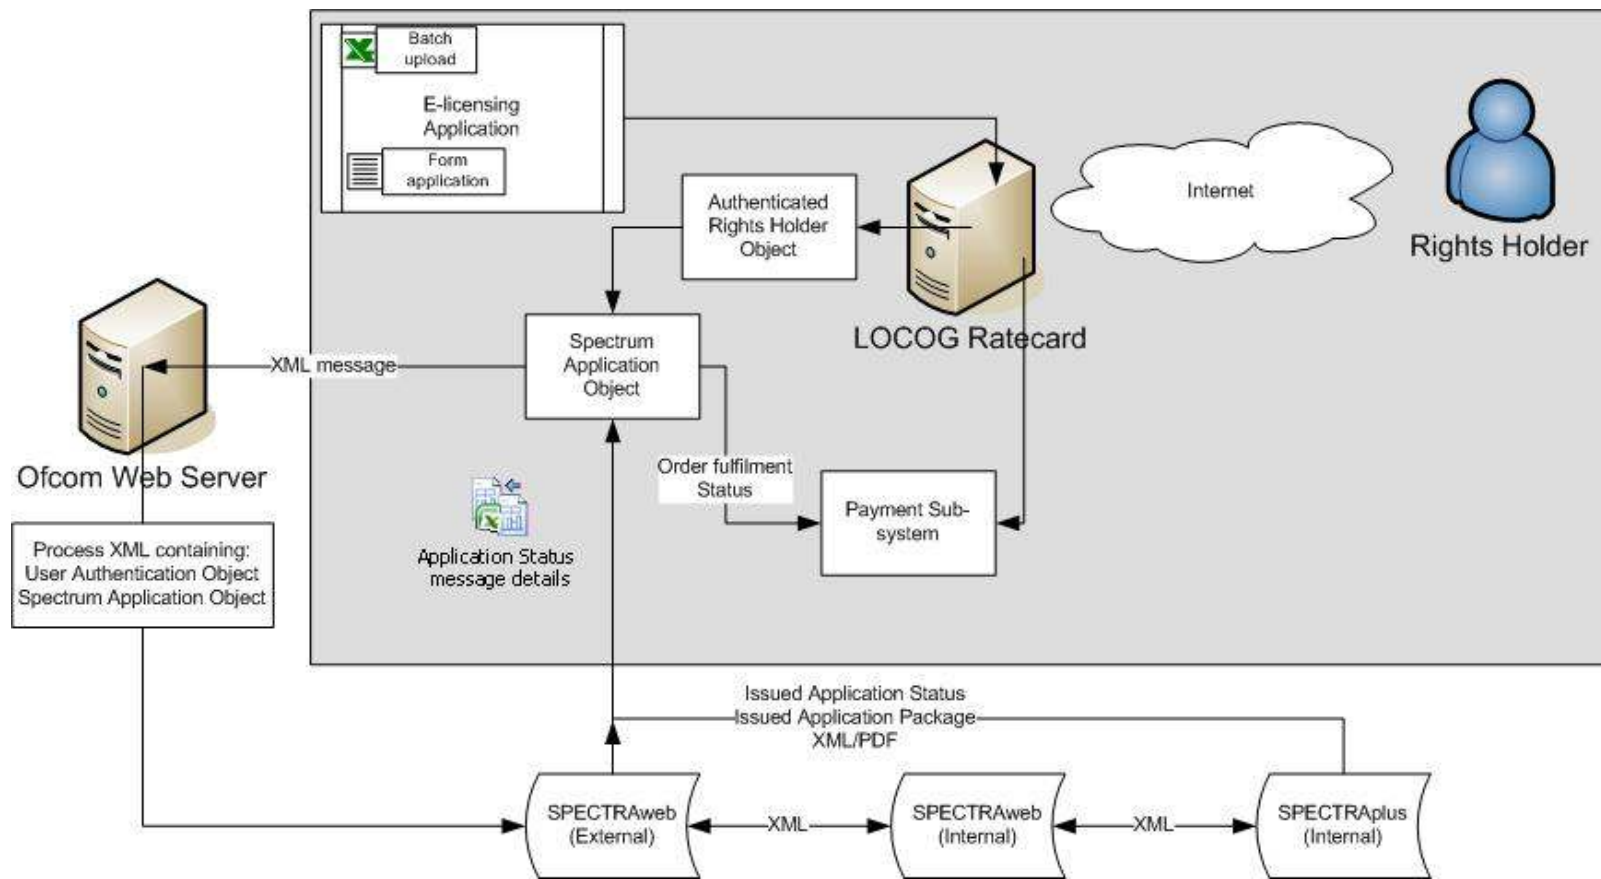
Batch upload

E-licensing Application

Form application

Authenticated Rights Holder Object

Internet

Rights Holder

LOCOG Ratecard

XML message

Spectrum Application Object

Ofcom Web Server

Order fulfilment Status

Payment Sub-system

Application Status message details

Process XML containing: User Authentication Object Spectrum Application Object

Issued Application Status
Issued Application Package
XML/PDF

SPECTRAweb (External)

XML

SPECTRAweb (Internal)

XML

SPECTRAplus (Internal)